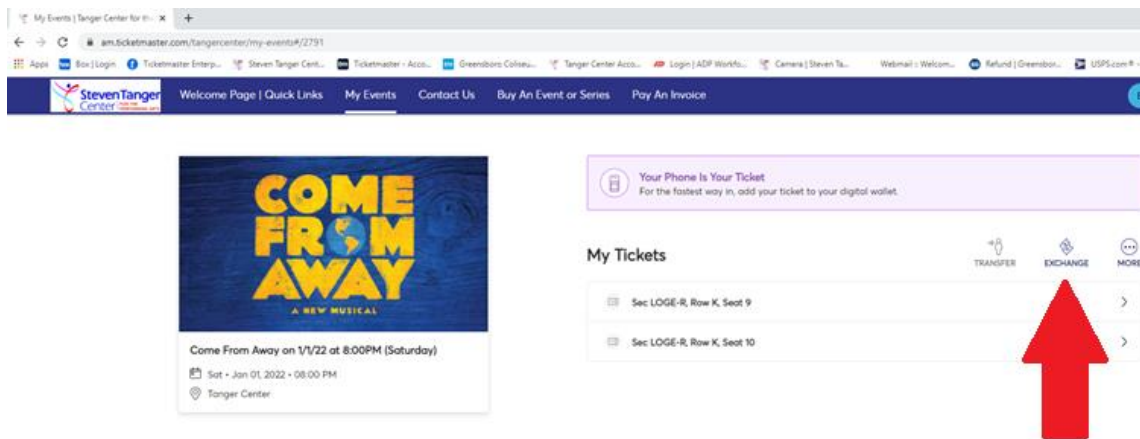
My Events | Tanger Center for th ×
am.ticketmaster.com/tangercenter/my-events#/2791
Apps Box | Login Ticketmaster Enterp... Steven Tanger Cent... Ticketmaster - Acco... Greensboro Coliseu... Tanger Center Acco... Login | ADP Workfo... Camera | Steven Ta... Webmail :: Welcom... Refund | Greensbor... USPS.com®

Steven Tanger Center
Welcome Page | Quick Links My Events Contact Us Buy An Event or Series Pay An Invoice

COME FROM AWAY
A NEW MUSICAL

Come From Away on 1/1/22 at 8:00PM (Saturday)
Sat • Jan 01, 2022 • 08:00 PM
Tanger Center

Your Phone Is Your Ticket
For the fastest way in, add your ticket to your digital wallet.

My Tickets
TRANSFER EXCHANGE MORE

Sec LOGE-R, Row K, Seat 9
Sec LOGE-R, Row K, Seat 10